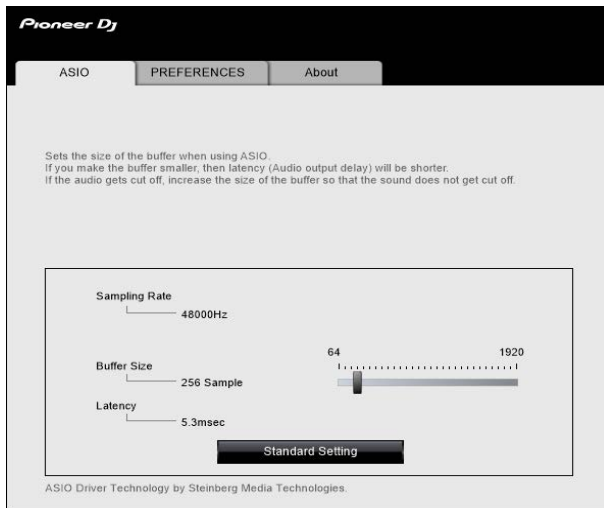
Pioneer DJ

ASIO PREFERENCES About

Sets the size of the buffer when using ASIO.
If you make the buffer smaller, then latency (Audio output delay) will be shorter.
If the audio gets cut off, increase the size of the buffer so that the sound does not get cut off.

Sampling Rate
48000Hz

Buffer Size
256 Sample

Latency
5.3msec

64
1920

Standard Setting

ASIO Driver Technology by Steinberg Media Technologies.